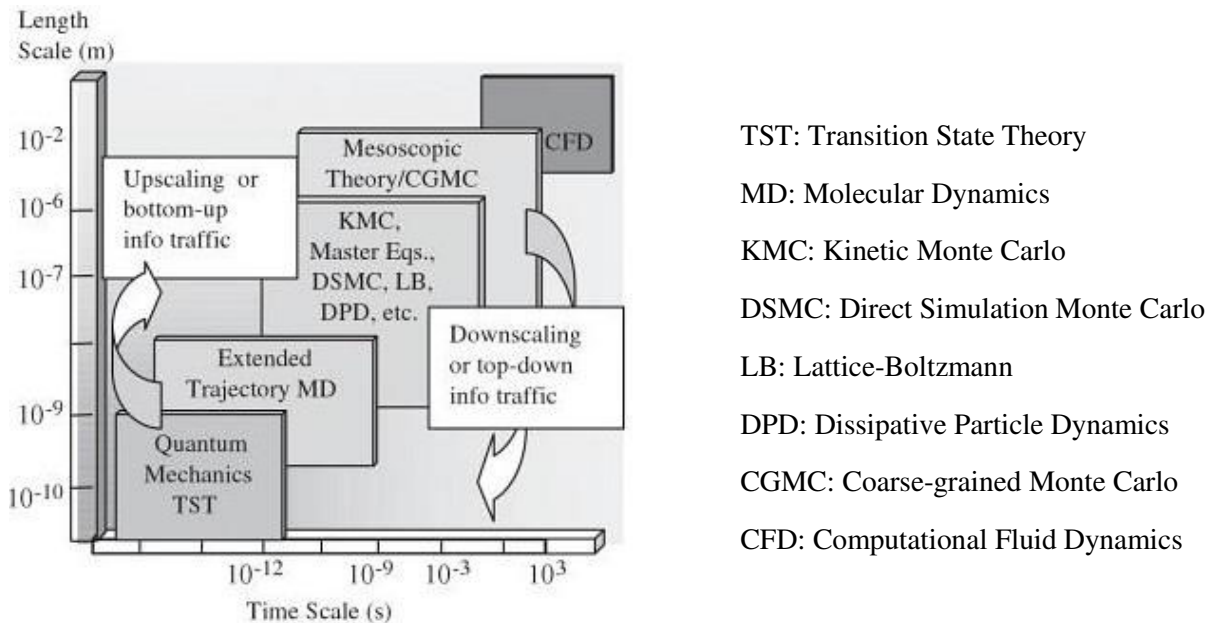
Length Scale (m)

$10^{-2}$

$10^{-6}$

$10^{-7}$

$10^{-9}$

$10^{-10}$

Upscaling or bottom-up info traffic

Mesoscopic Theory/CGMC

CFD

KMC, Master Eqs., DSMC, LB, DPD, etc.

Extended Trajectory MD

Downscaling or top-down info traffic

Quantum Mechanics TST

$10^{-12}$ $10^{-9}$ $10^{-3}$ $10^{3}$

Time Scale (s)

TST: Transition State Theory

MD: Molecular Dynamics

KMC: Kinetic Monte Carlo

DSMC: Direct Simulation Monte Carlo

LB: Lattice-Boltzmann

DPD: Dissipative Particle Dynamics

CGMC: Coarse-grained Monte Carlo

CFD: Computational Fluid Dynamics